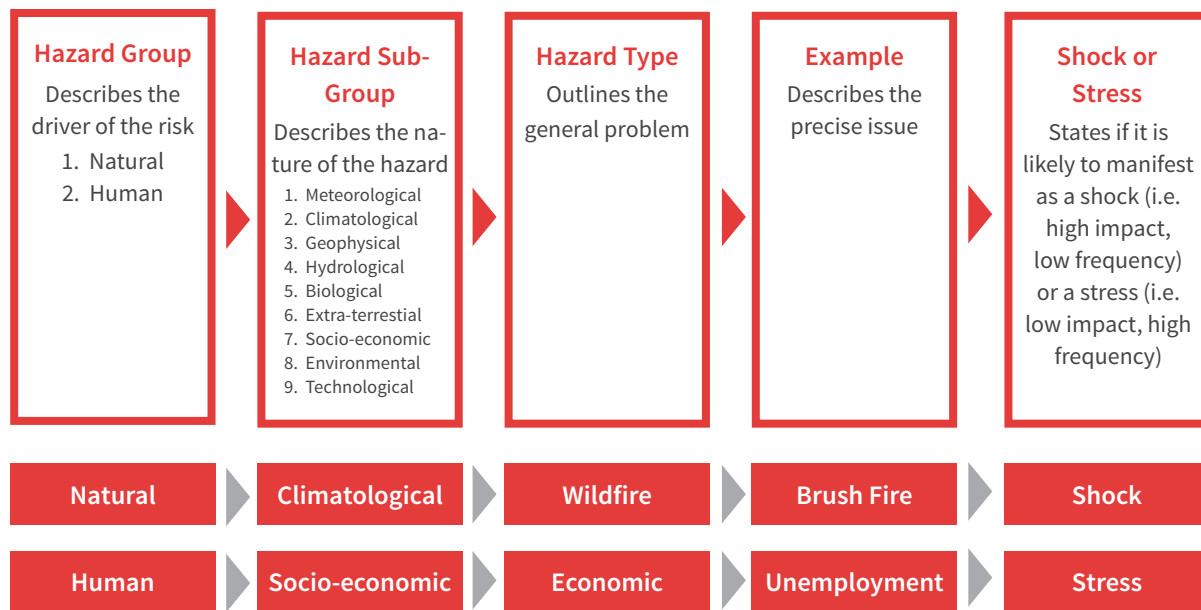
Hazard Group
Describes the driver of the risk
1. Natural
2. Human

Hazard Sub-Group
Describes the nature of the hazard
1. Meteorological
2. Climatological
3. Geophysical
4. Hydrological
5. Biological
6. Extra-terrestial
7. Socio-economic
8. Environmental
9. Technological

Hazard Type
Outlines the general problem

Example
Describes the precise issue

Shock or Stress
States if it is likely to manifest as a shock (i.e. high impact, low frequency) or a stress (i.e. low impact, high frequency)

Natural
Climatological
Wildfire
Brush Fire
Shock

Human
Socio-economic
Economic
Unemployment
Stress